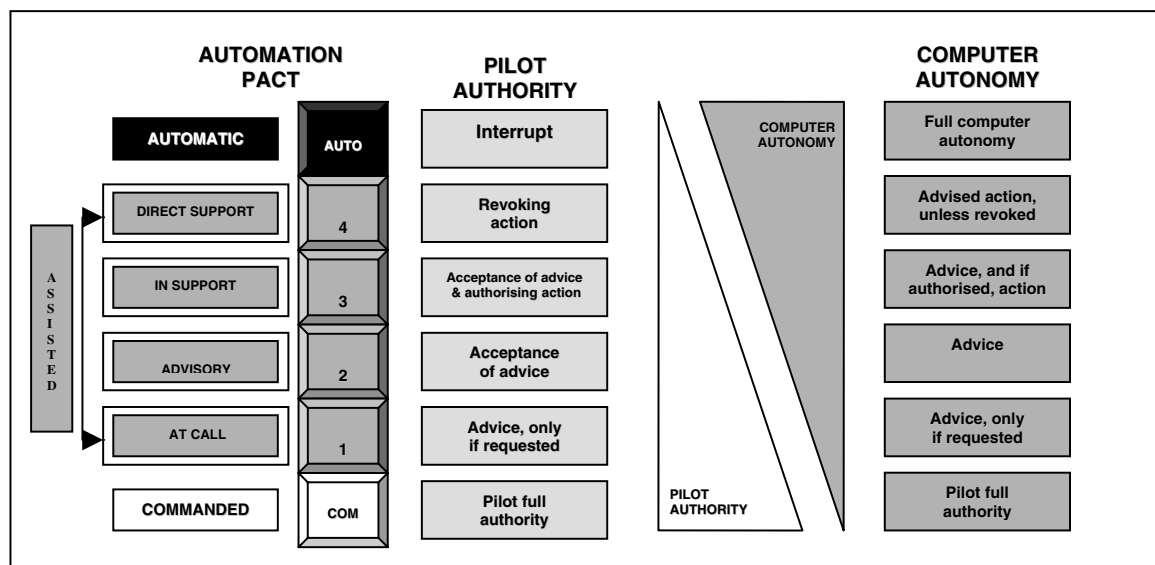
AUTOMATION PACT

PILOT AUTHORITY

COMPUTER AUTONOMY

AUTOMATIC

AUTO

Interrupt

COMPUTER AUTONOMY

Full computer autonomy

DIRECT SUPPORT

4

Revoking action

Advised action, unless revoked

ASSISTED

IN SUPPORT

3

Acceptance of advice & authorising action

Advice, and if authorised, action

ADVISORY

2

Acceptance of advice

Advice

AT CALL

1

Advice, only if requested

Advice, only if requested

COMMANDED

COM

Pilot full authority

PILOT AUTHORITY

Pilot full authority